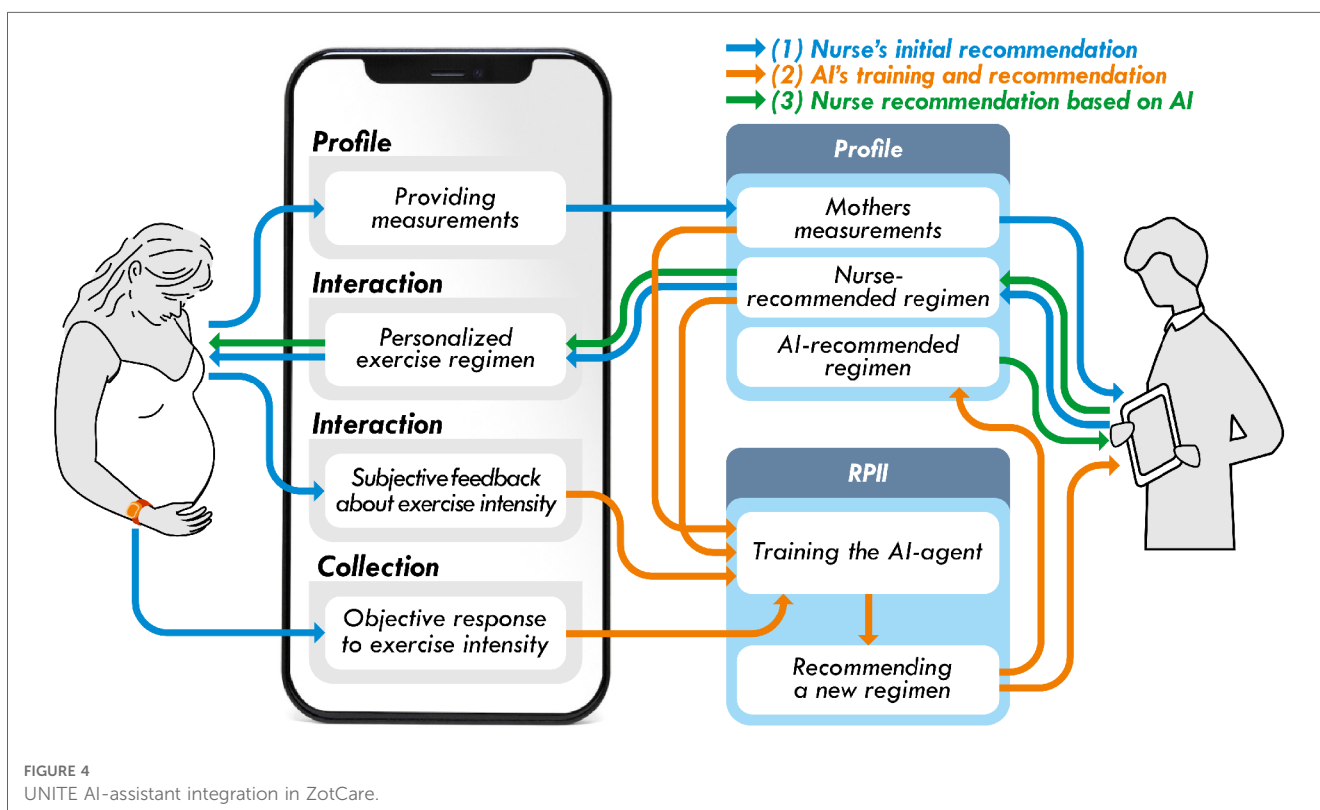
(1) Nurse's initial recommendation
(2) AI's training and recommendation
(3) Nurse recommendation based on AI

Profile

Providing measurements

Interaction

Personalized exercise regimen

Interaction

Subjective feedback about exercise intensity

Collection

Objective response to exercise intensity

Profile

Mothers measurements

Nurse-recommended regimen

AI-recommended regimen

RPII

Training the AI-agent

Recommending a new regimen

FIGURE 4
UNITE AI-assistant integration in ZotCare.